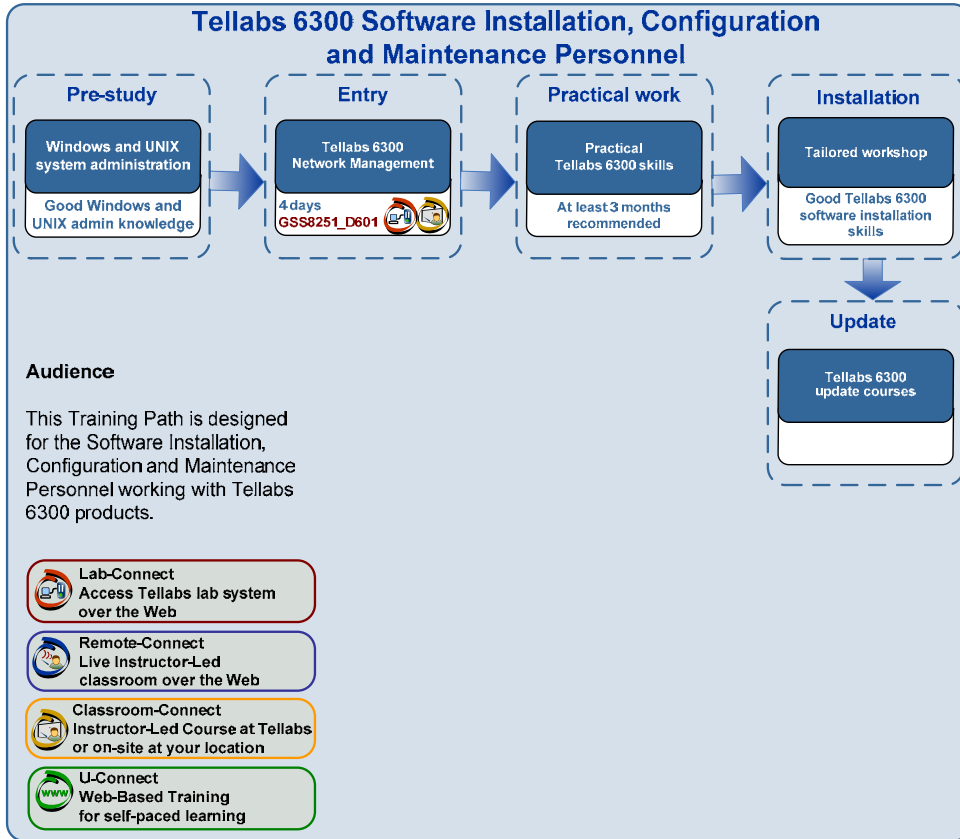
Tellabs 6300 Software Installation, Configuration and Maintenance Personnel

Pre-study

Windows and UNIX system administration

Good Windows and UNIX admin knowledge

Entry

Tellabs 6300 Network Management

4 days
GSS8251_D601

Practical work

Practical Tellabs 6300 skills

At least 3 months recommended

Installation

Tailored workshop

Good Tellabs 6300 software installation skills

Update

Tellabs 6300 update courses

Audience

This Training Path is designed for the Software Installation, Configuration and Maintenance Personnel working with Tellabs 6300 products.

Lab-Connect
Access Tellabs lab system over the Web

Remote-Connect
Live Instructor-Led classroom over the Web

Classroom-Connect
Instructor-Led Course at Tellabs or on-site at your location

WWW
U-Connect
Web-Based Training for self-paced learning